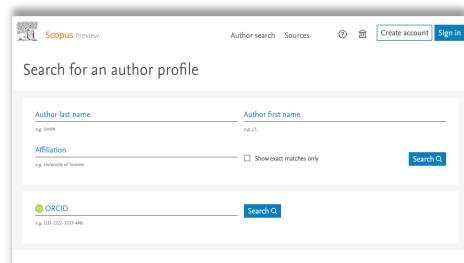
Scopus Preview

Author search Sources

Create account Sign in

Search for an author profile

Author last name
e.g. Smith

Author first name
e.g. J.L.

Affiliation
e.g. University of Toronto

Show exact matches only

Search

ORCID
e.g. 1111-2222-3333-444x

Search